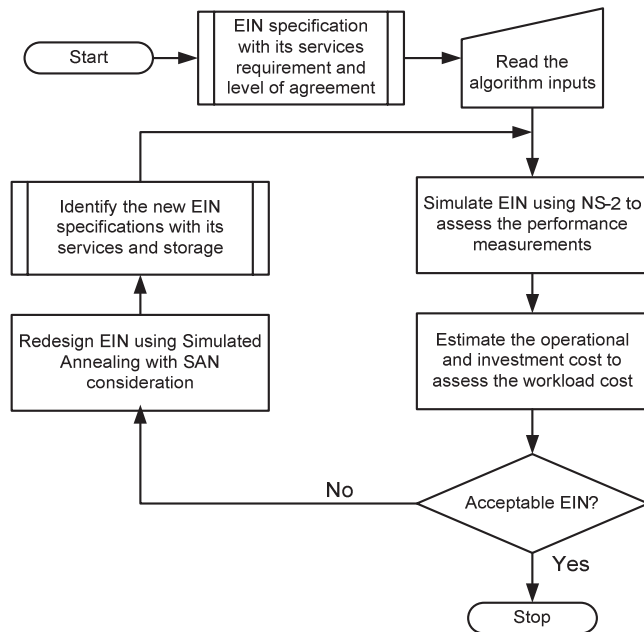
Start

EIN specification with its services requirement and level of agreement

Read the algorithm inputs

Simulate EIN using NS-2 to assess the performance measurements

Estimate the operational and investment cost to assess the workload cost

Acceptable EIN?

No

Yes

Stop

Redesign EIN using Simulated Annealing with SAN consideration

Identify the new EIN specifications with its services and storage